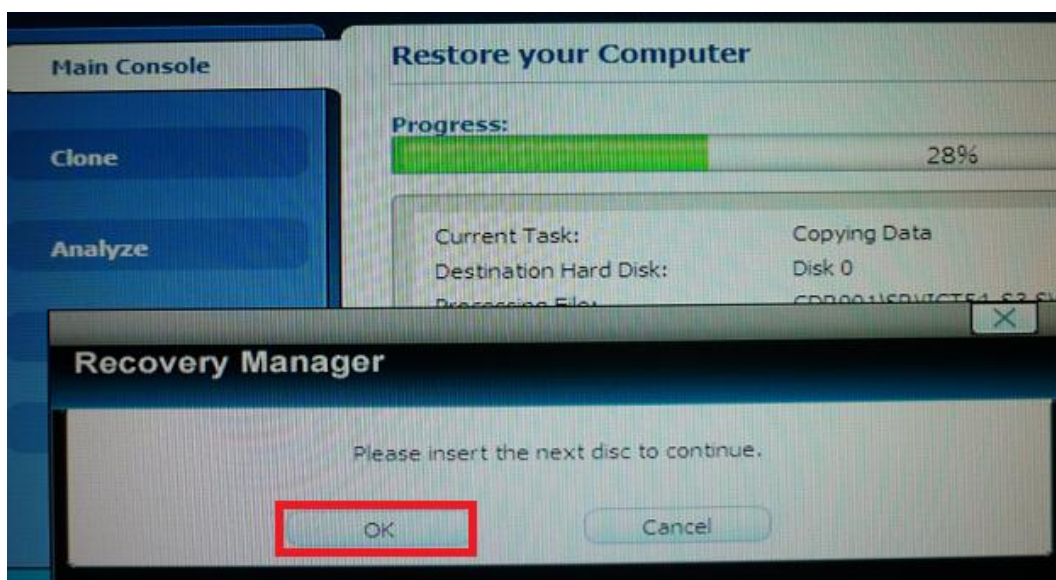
Main Console

Clone

Analyze

Restore your Computer

Progress:

28%

Current Task: Copying Data

Destination Hard Disk: Disk 0

Processing File: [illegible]

Recovery Manager

Please insert the next disc to continue.

OK

Cancel